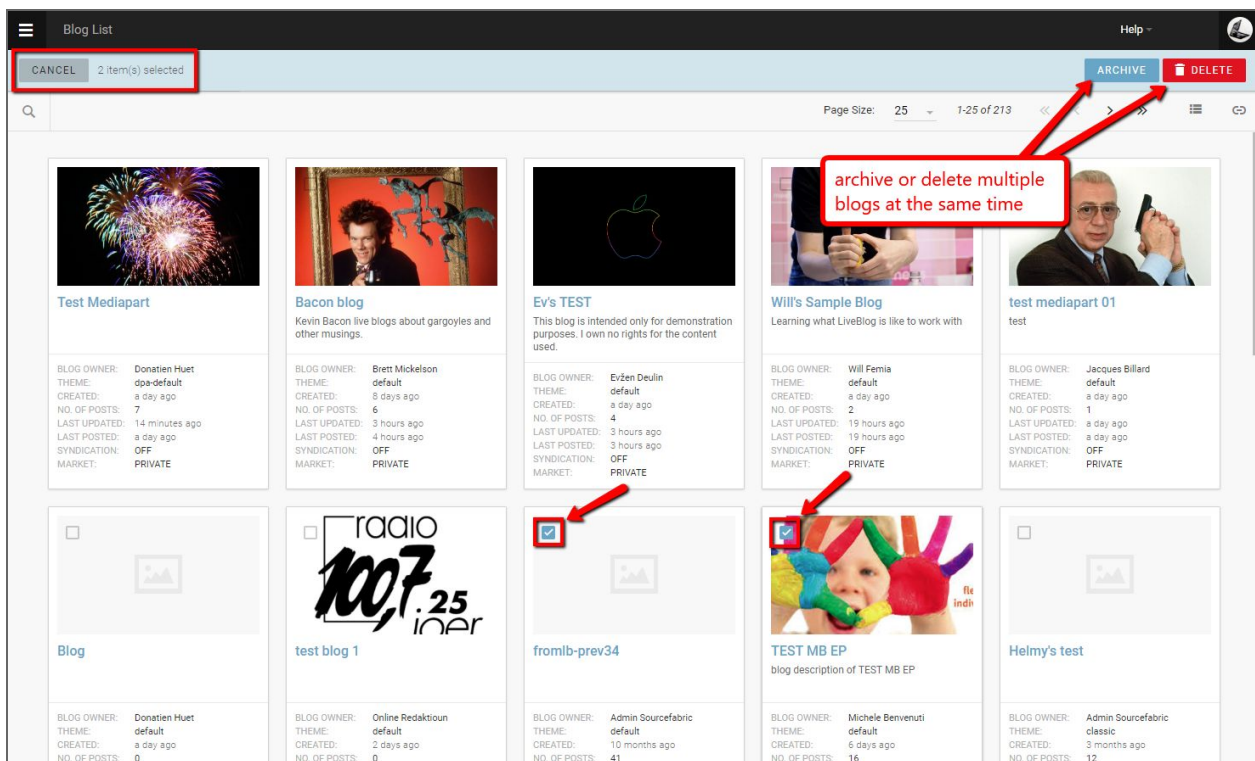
Blog List

Help

CANCEL 2 item(s) selected

ARCHIVE DELETE

Page Size: 25 1-25 of 213

archive or delete multiple blogs at the same time

Test Mediapart

BLOG OWNER: Donatien Huet
THEME: dpa-default
CREATED: a day ago
NO. OF POSTS: 7
LAST UPDATED: 14 minutes ago
LAST POSTED: a day ago
SYNDICATION: OFF
MARKET: PRIVATE

Bacon blog

Kevin Bacon live blogs about gargoyles and other musings.

BLOG OWNER: Brett Mickelson
THEME: default
CREATED: 8 days ago
NO. OF POSTS: 6
LAST UPDATED: 3 hours ago
LAST POSTED: 4 hours ago
SYNDICATION: OFF
MARKET: PRIVATE

Ev's TEST

This blog is intended only for demonstration purposes. I own no rights for the content used.

BLOG OWNER: Evžen Deulin
THEME: default
CREATED: a day ago
NO. OF POSTS: 4
LAST UPDATED: 3 hours ago
LAST POSTED: 3 hours ago
SYNDICATION: OFF
MARKET: PRIVATE

Will's Sample Blog

Learning what LiveBlog is like to work with

BLOG OWNER: Will Femia
THEME: default
CREATED: a day ago
NO. OF POSTS: 2
LAST UPDATED: 19 hours ago
LAST POSTED: 19 hours ago
SYNDICATION: OFF
MARKET: PRIVATE

test mediapart 01

test

BLOG OWNER: Jacques Billard
THEME: default
CREATED: a day ago
NO. OF POSTS: 1
LAST UPDATED: a day ago
LAST POSTED: a day ago
SYNDICATION: OFF
MARKET: PRIVATE

Blog

BLOG OWNER: Donatien Huet
THEME: default
CREATED: a day ago
NO. OF POSTS: 0

radio 100,7 .25 ioer

test blog 1

BLOG OWNER: Online Redaktioun
THEME: default
CREATED: 2 days ago
NO. OF POSTS: 0

fromlb-prev34

BLOG OWNER: Admin Sourcefabric
THEME: default
CREATED: 10 months ago
NO. OF POSTS: 41

fle indi

TEST MB EP

blog description of TEST MB EP

BLOG OWNER: Michele Benvenuti
THEME: default
CREATED: 6 days ago
NO. OF POSTS: 16

Helmy's test

BLOG OWNER: Admin Sourcefabric
THEME: classic
CREATED: 3 months ago
NO. OF POSTS: 12